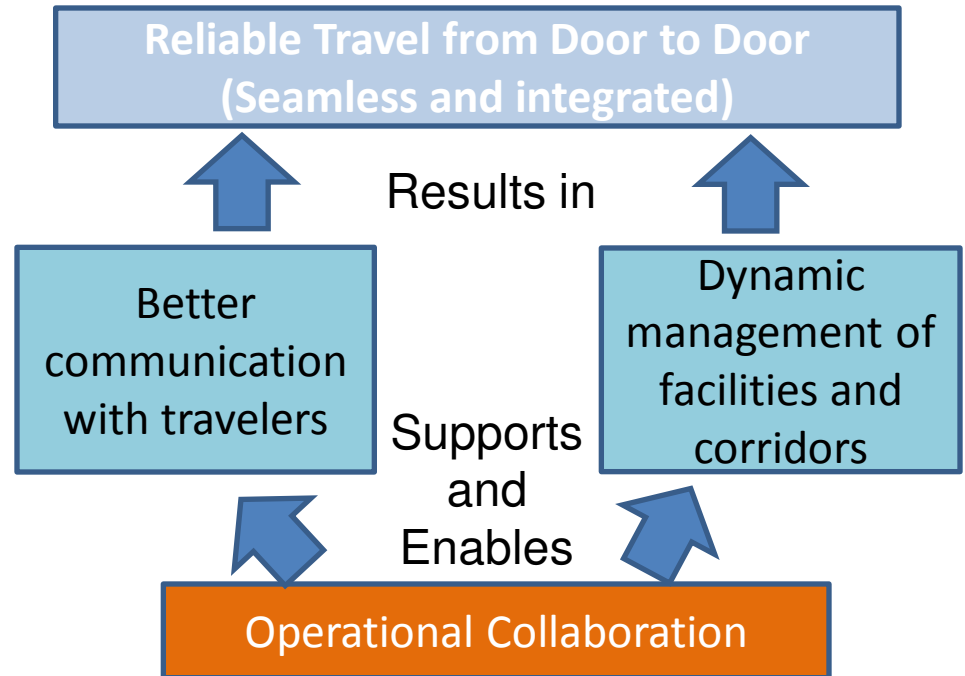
Reliable Travel from Door to Door
(Seamless and integrated)

Results in

Better communication with travelers

Dynamic management of facilities and corridors

Supports and Enables

Operational Collaboration